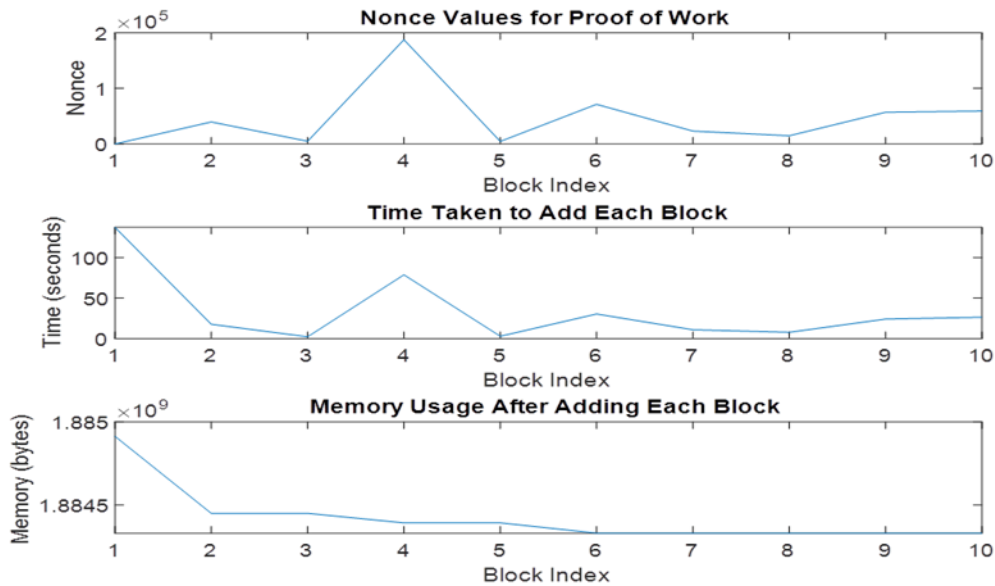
Nonce Values for Proof of Work

$\times 10^5$

2

1

0

Nonce

1 2 3 4 5 6 7 8 9 10

Block Index

Time Taken to Add Each Block

100

50

0

Time (seconds)

1 2 3 4 5 6 7 8 9 10

Block Index

Memory Usage After Adding Each Block

$\times 10^9$

1.885

1.8845

Memory (bytes)

1 2 3 4 5 6 7 8 9 10

Block Index